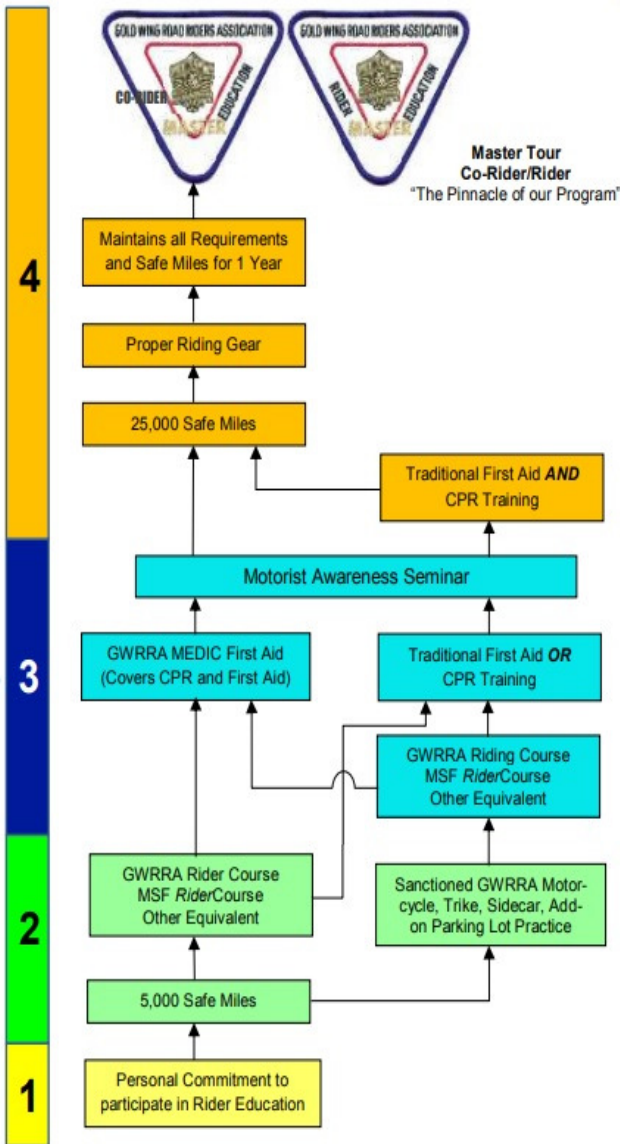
GOLD WING ROAD RIDERS ASSOCIATION
CO-RIDER
EDUCATION
MASTER

GOLD WING ROAD RIDERS ASSOCIATION
RIDER
EDUCATION
MASTER

Master Tour
Co-Rider/Rider
"The Pinnacle of our Program"

4

Maintains all Requirements and Safe Miles for 1 Year

Proper Riding Gear

25,000 Safe Miles

Traditional First Aid ***AND*** CPR Training

3

Motorist Awareness Seminar

GWRRA MEDIC First Aid (Covers CPR and First Aid)

Traditional First Aid ***OR*** CPR Training

GWRRA Riding Course
MSF *Rider*Course
Other Equivalent

2

GWRRA Rider Course
MSF *Rider*Course
Other Equivalent

Sanctioned GWRRA Motorcycle, Trike, Sidecar, Add-on Parking Lot Practice

5,000 Safe Miles

1

Personal Commitment to participate in Rider Education